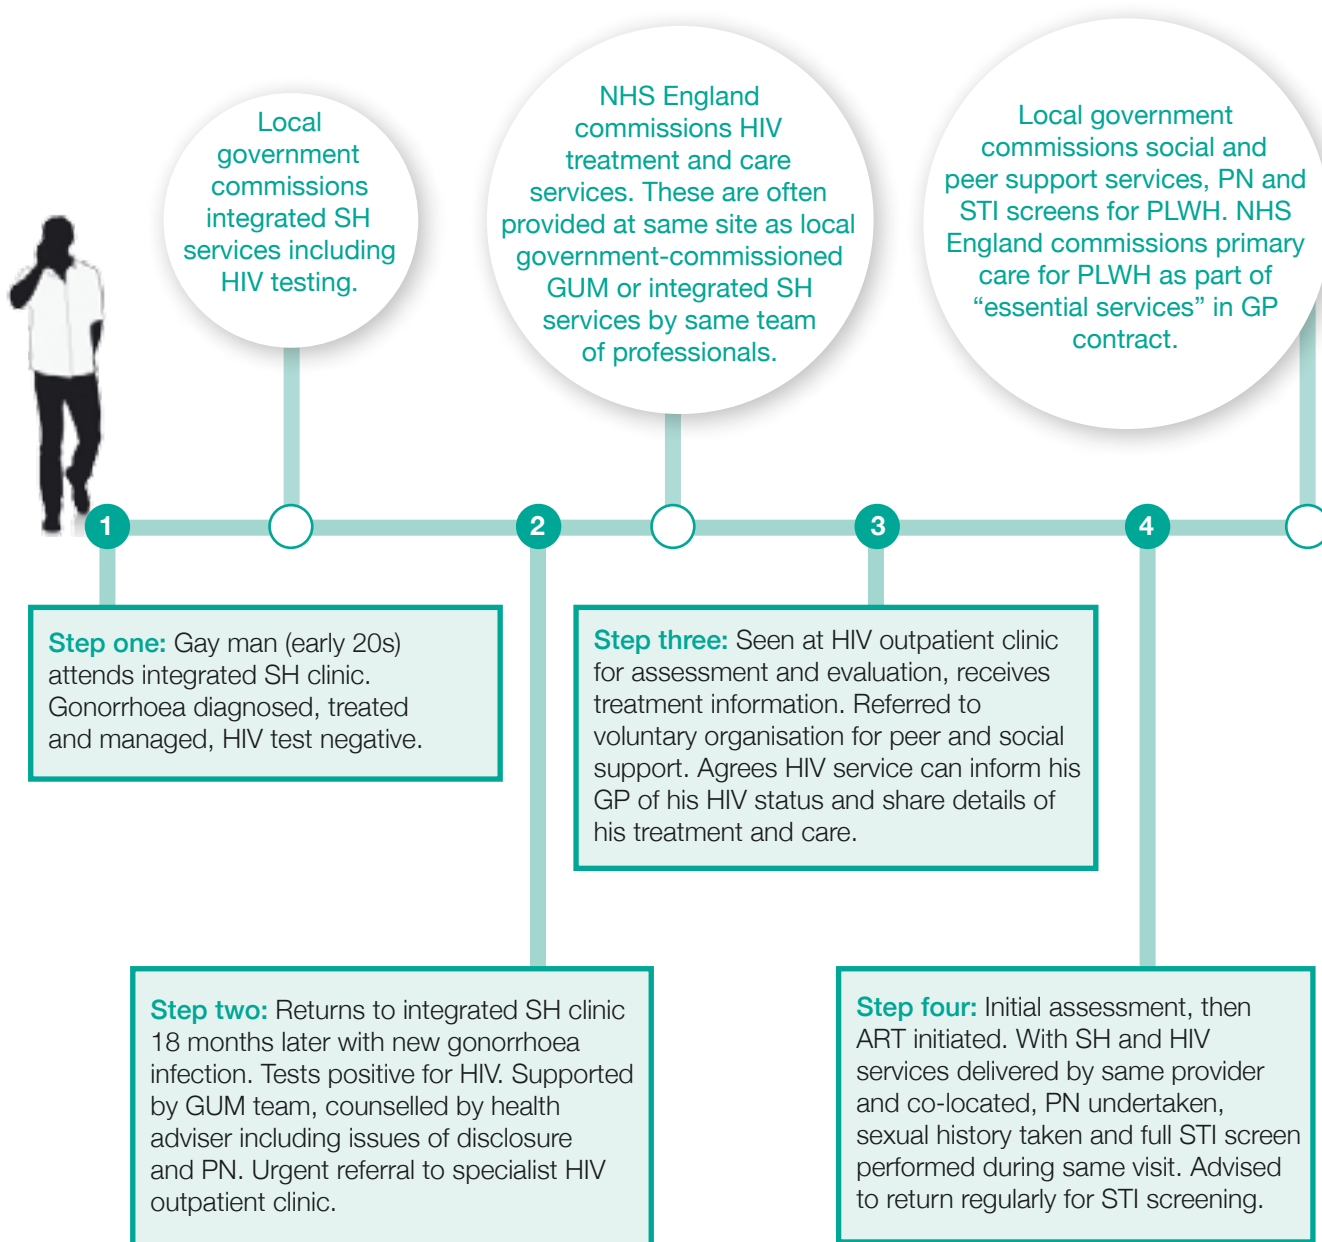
Local government commissions integrated SH services including HIV testing.

NHS England commissions HIV treatment and care services. These are often provided at same site as local government-commissioned GUM or integrated SH services by same team of professionals.

Local government commissions social and peer support services, PN and STI screens for PLWH. NHS England commissions primary care for PLWH as part of "essential services" in GP contract.

1

2

3

4

Step one: Gay man (early 20s) attends integrated SH clinic. Gonorrhoea diagnosed, treated and managed, HIV test negative.

Step three: Seen at HIV outpatient clinic for assessment and evaluation, receives treatment information. Referred to voluntary organisation for peer and social support. Agrees HIV service can inform his GP of his HIV status and share details of his treatment and care.

Step two: Returns to integrated SH clinic 18 months later with new gonorrhoea infection. Tests positive for HIV. Supported by GUM team, counselled by health adviser including issues of disclosure and PN. Urgent referral to specialist HIV outpatient clinic.

Step four: Initial assessment, then ART initiated. With SH and HIV services delivered by same provider and co-located, PN undertaken, sexual history taken and full STI screen performed during same visit. Advised to return regularly for STI screening.